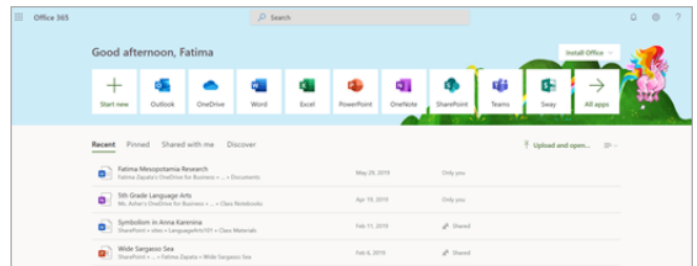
Office 365

Search

Good afternoon, Fatima

Install Office

Start new

Outlook

OneDrive

Word

Excel

PowerPoint

OneNote

SharePoint

Teams

Sway

All apps

Recent Pinned Shared with me Discover

Upload and open...

Fatima Mesopotamia Research
Fatima Zapata's OneDrive for Business » ... » Documents
May 29, 2019
Only you

5th Grade Language Arts
Ms. Asher's OneDrive for Business » ... » Class Notebooks
Apr 19, 2019
Only you

Symbolism in Anna Karenina
SharePoint » sites » LanguageArts101 » Class Materials
Feb 11, 2019
Shared

Wide Sargasso Sea
SharePoint » ... » Fatima Zapata » Wide Sargasso Sea
Feb 6, 2019
Shared